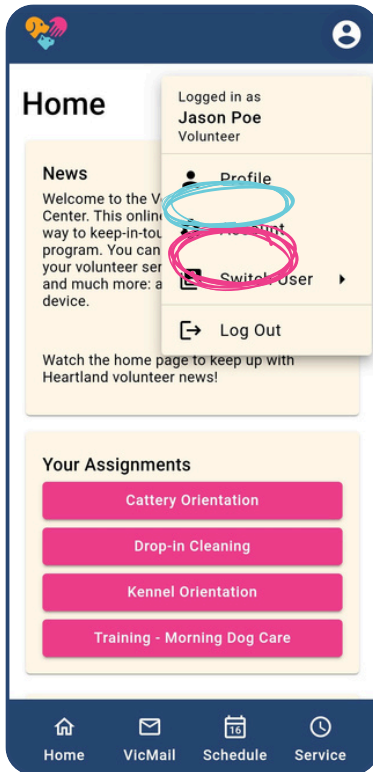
Home

News
Welcome to the V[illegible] Center. This onlin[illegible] way to keep-in-tou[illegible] program. You can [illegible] your volunteer ser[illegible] and much more: a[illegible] device.

Watch the home page to keep up with Heartland volunteer news!

Logged in as
Jason Poe
Volunteer

Profile
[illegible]
Switch User ▸
Log Out

Your Assignments
Cattery Orientation
Drop-in Cleaning
Kennel Orientation
Training - Morning Dog Care

Home
VicMail
16
Schedule
Service